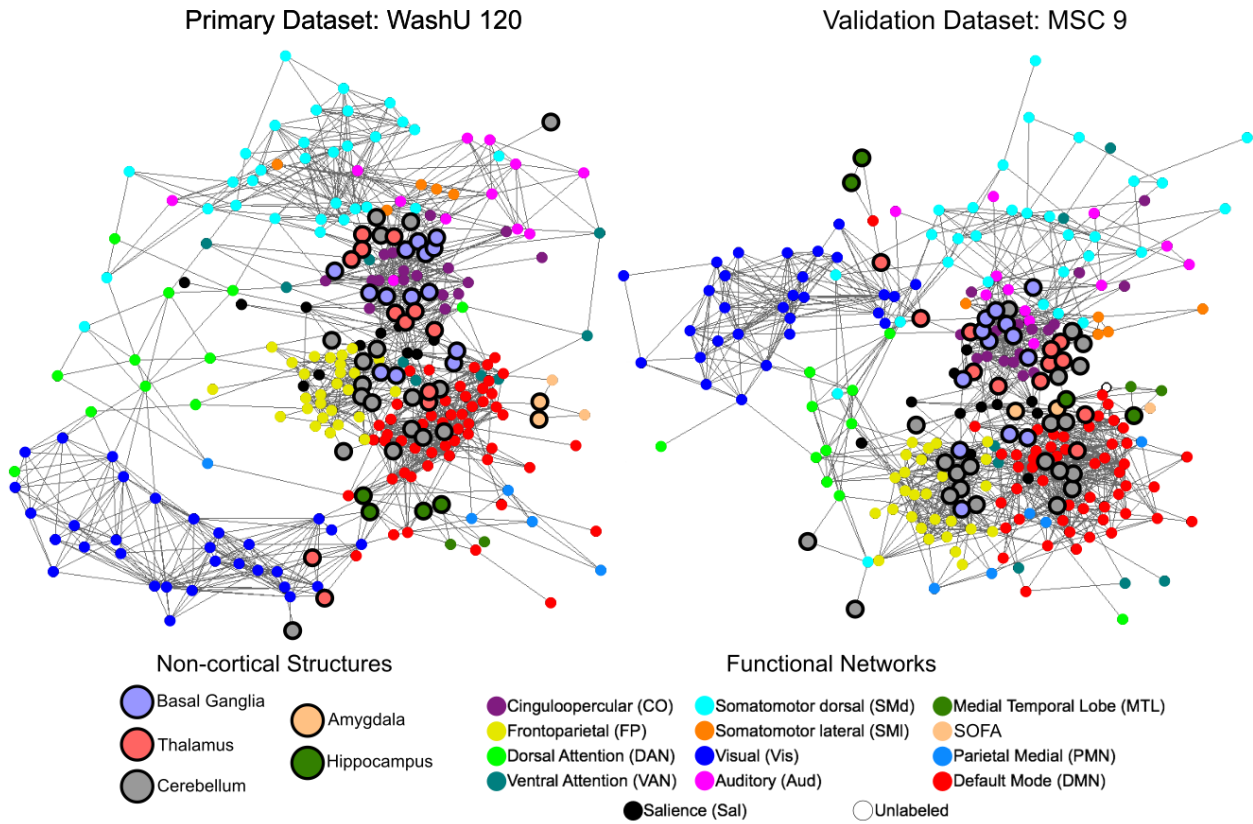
Primary Dataset: WashU 120

Validation Dataset: MSC 9

Non-cortical Structures

Basal Ganglia

Thalamus

Cerebellum

Amygdala

Hippocampus

Functional Networks

Cinguloopercular (CO)

Frontoparietal (FP)

Dorsal Attention (DAN)

Ventral Attention (VAN)

Somatomotor dorsal (SMd)

Somatomotor lateral (SMl)

Visual (Vis)

Auditory (Aud)

Medial Temporal Lobe (MTL)

SOFA

Parietal Medial (PMN)

Default Mode (DMN)

Salience (Sal)

Unlabeled